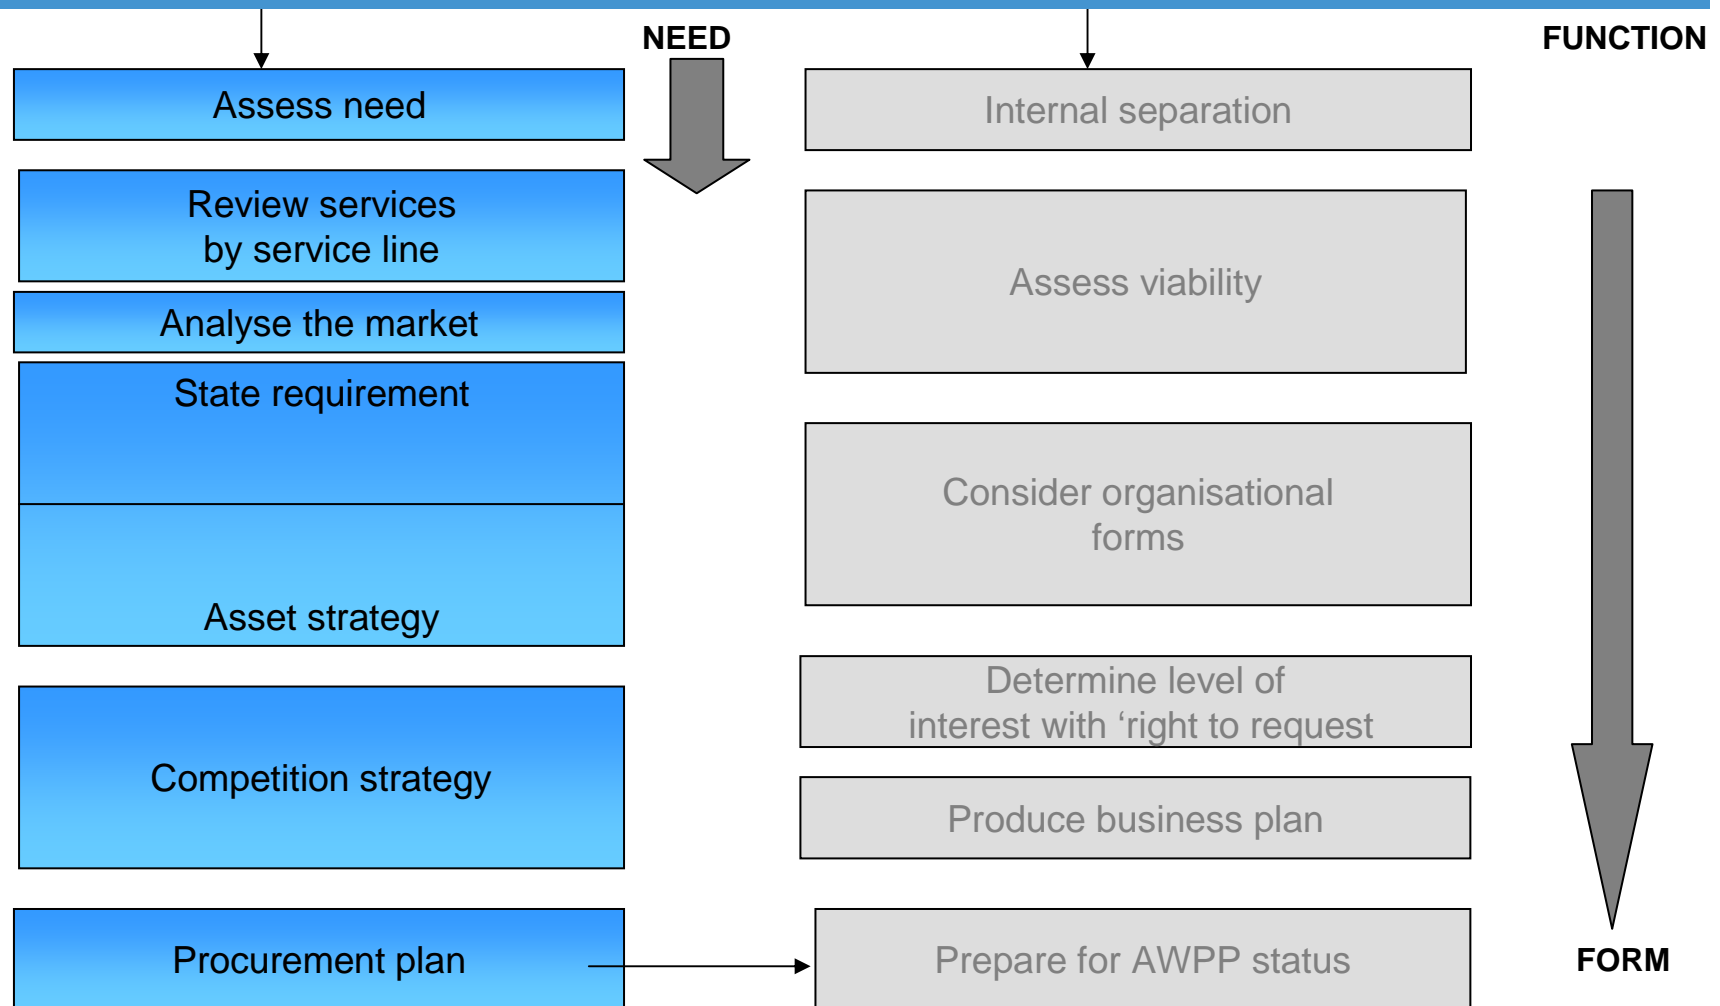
NEED

FUNCTION

Assess need

Review services by service line

Analyse the market

State requirement

Asset strategy

Competition strategy

Procurement plan

Internal separation

Assess viability

Consider organisational forms

Determine level of interest with ‘right to request

Produce business plan

Prepare for AWPP status

FORM